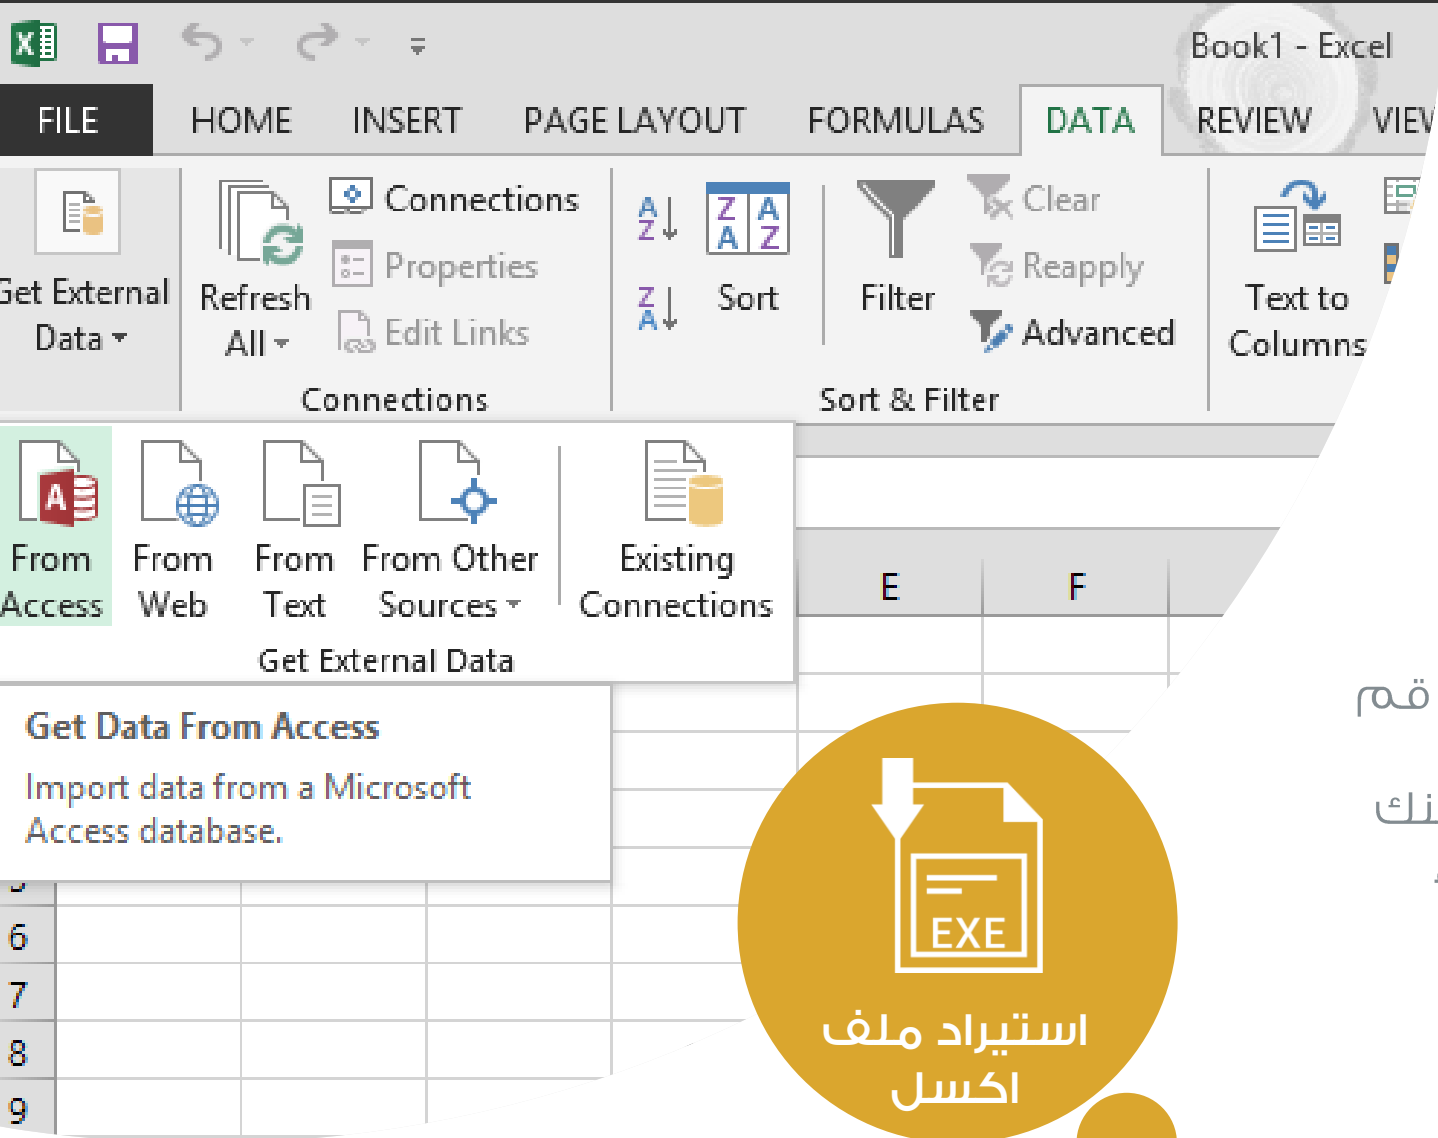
Book1 - Excel

FILE HOME INSERT PAGE LAYOUT FORMULAS DATA REVIEW VIEW

Get External Data

Refresh All

Connections
Properties
Edit Links

Connections

Sort

Filter

Clear
Reapply
Advanced

Sort & Filter

Text to Columns

From Access
From Web
From Text
From Other Sources
Existing Connections

Get External Data

Get Data From Access

Import data from a Microsoft Access database.

E F

6
7
8
9

قم

نك

EXE

استيراد ملف اكسل